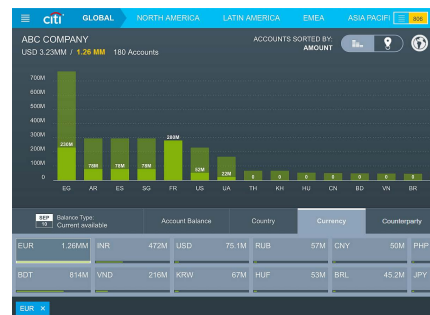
citi GLOBAL NORTH AMERICA LATIN AMERICA EMEA ASIA PACIFI 806

ABC COMPANY
USD 3.23MM | 1.26 MM 180 Accounts

ACCOUNTS SORTED BY:
AMOUNT

700M
600M
500M
400M
300M
200M
100M
0

220M
70M
70M
70M
260M
52M
22M
0
0
0
0
0
0
0

EG AR ES SG FR US UA TH KH HU CN BD VN BR

SEP 16 Balance Type: Current available

Account Balance | Country | Currency | Counterparty

| EUR 1.26MM | INR 472M | USD 75.1M | RUB 57M | CNY 50M | PHP |
|---|---|---|---|---|---|
| BDT 814M | VND 216M | KRW 67M | HUF 53M | BRL 45.2M | JPY |

EUR ×